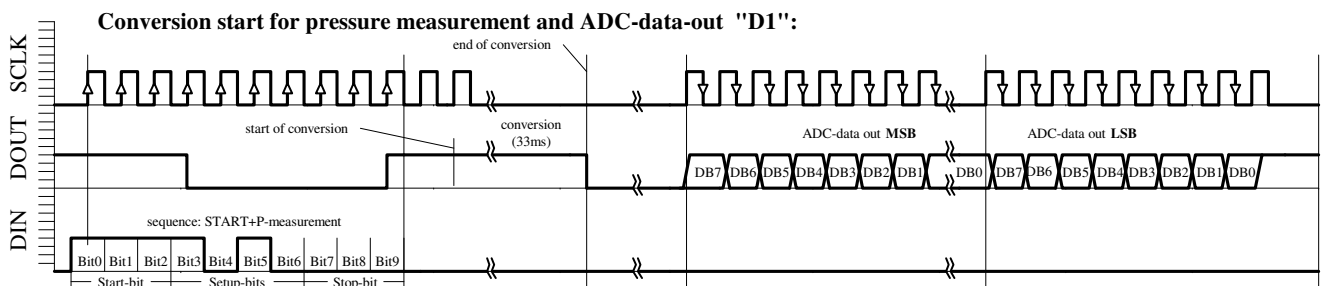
Conversion start for pressure measurement and ADC-data-out "D1":

SCLK

end of conversion

DOUT

start of conversion

conversion (33ms)

ADC-data out MSB

ADC-data out LSB

DB7 DB6 DB5 DB4 DB3 DB2 DB1 DB0 DB7 DB6 DB5 DB4 DB3 DB2 DB1 DB0

DIN

sequence: START+P-measurement

Bit0 Bit1 Bit2 Bit3 Bit4 Bit5 Bit6 Bit7 Bit8 Bit9

Start-bit Setup-bits Stop-bit